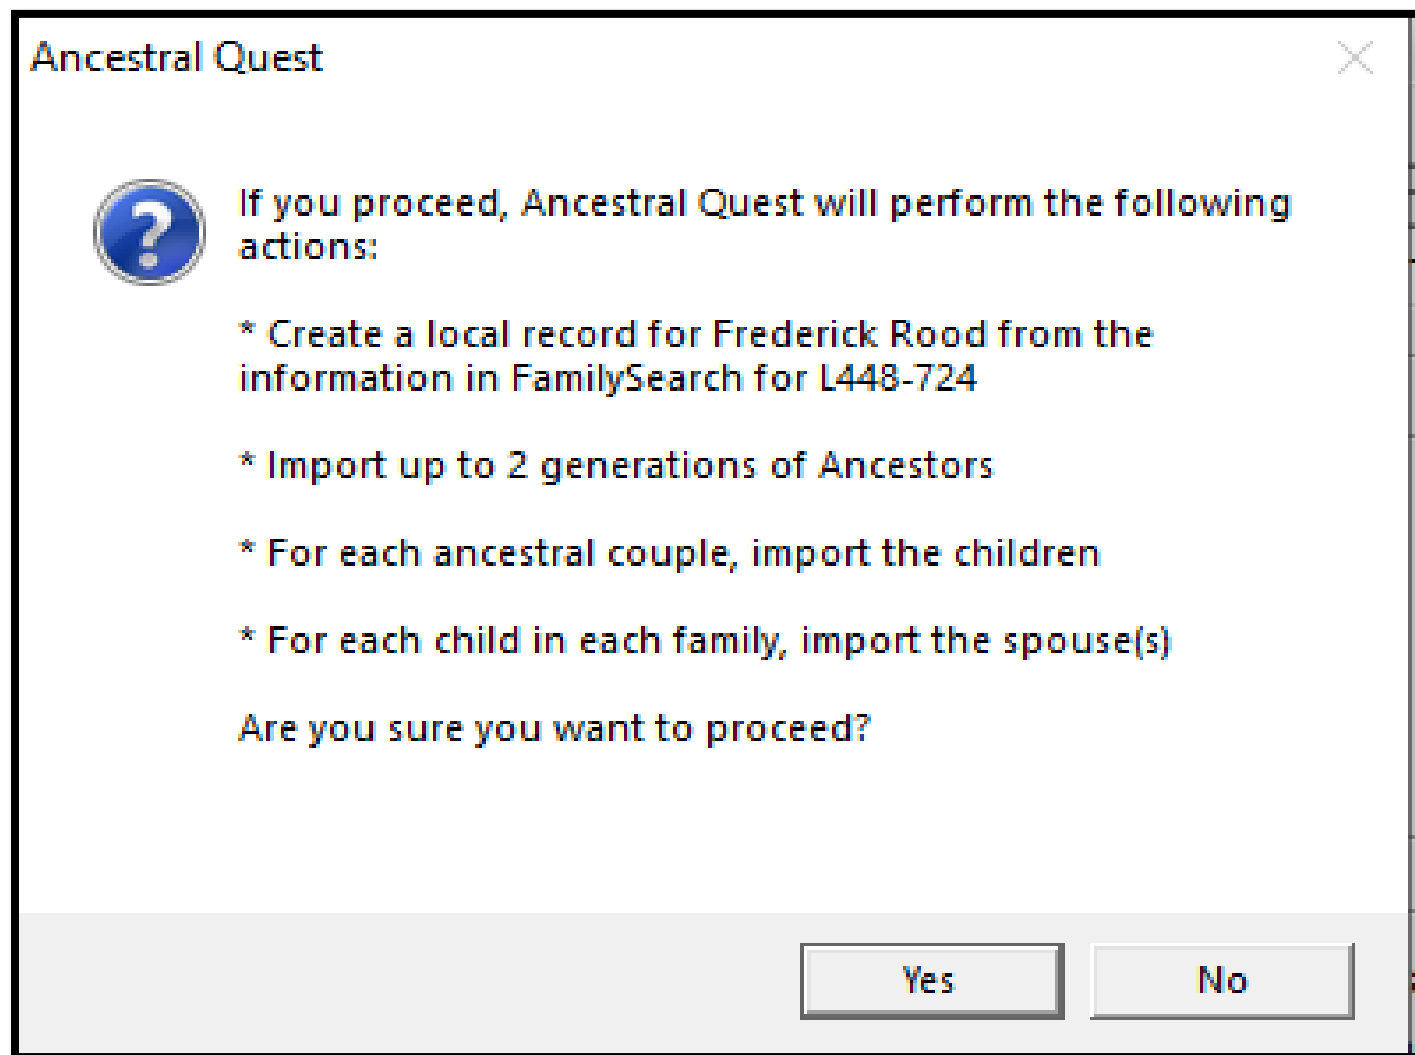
Ancestral Quest

If you proceed, Ancestral Quest will perform the following actions:

* Create a local record for Frederick Rood from the information in FamilySearch for L448-724

* Import up to 2 generations of Ancestors

* For each ancestral couple, import the children

* For each child in each family, import the spouse(s)

Are you sure you want to proceed?

Yes

No